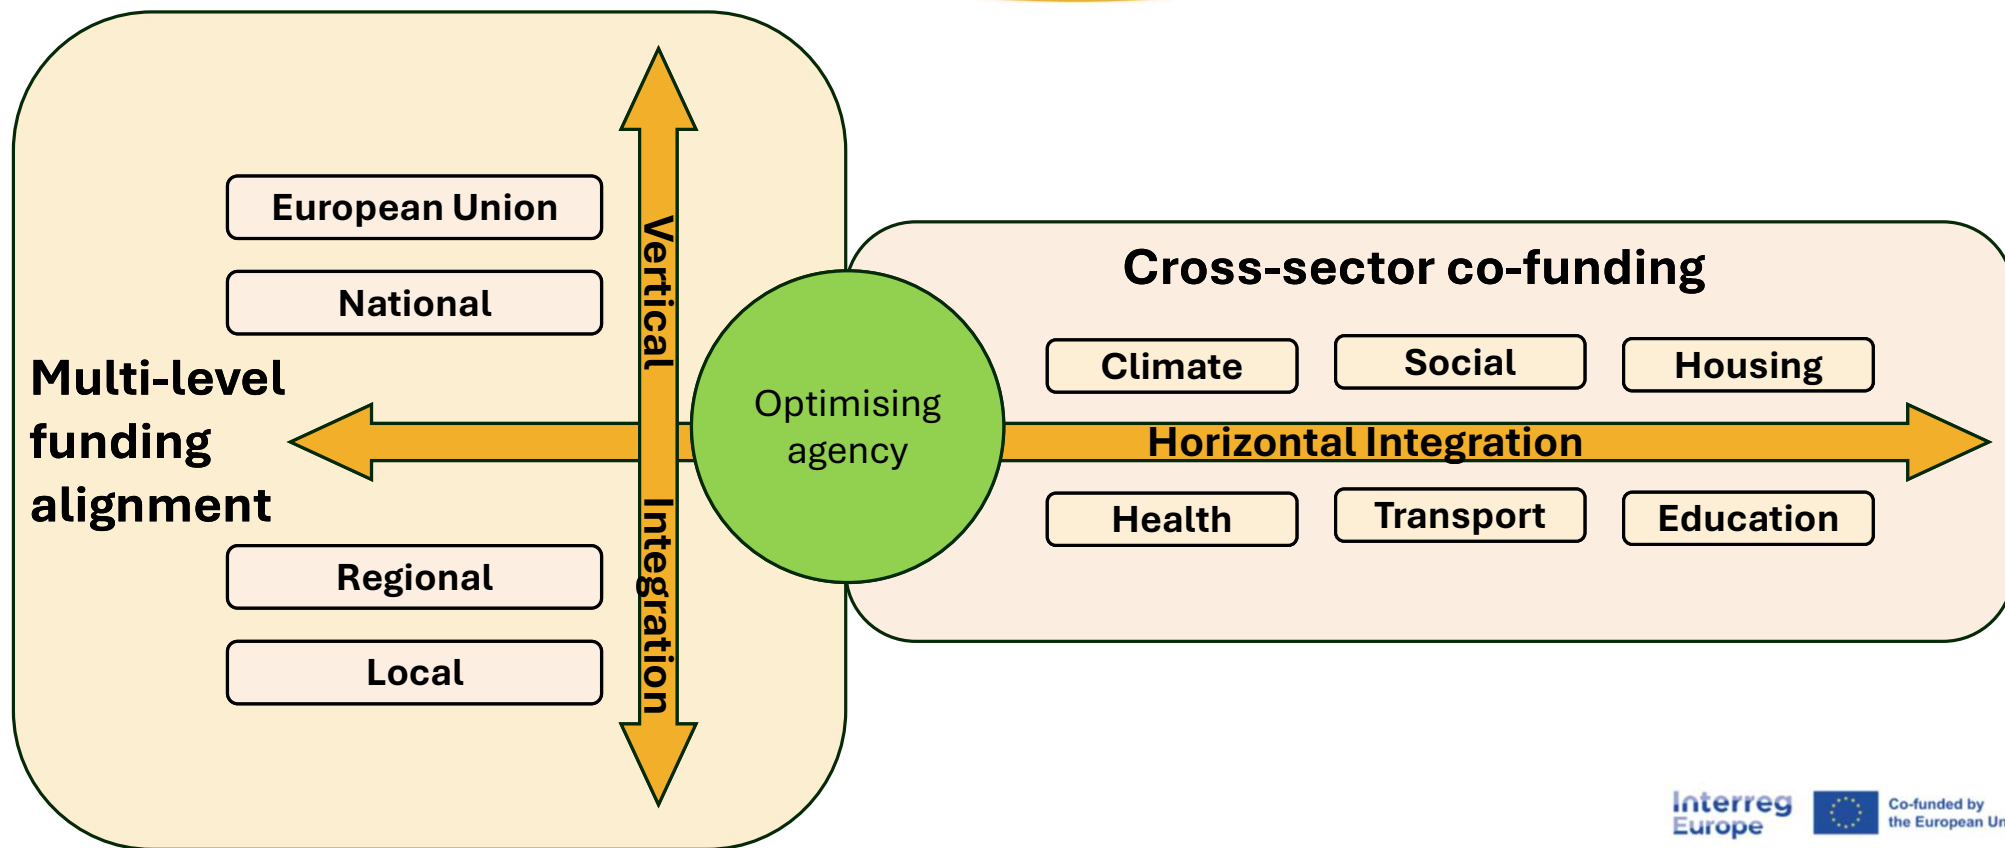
European Union

National

Multi-level funding alignment

Regional

Local

Vertical Integration

Optimising agency

Cross-sector co-funding

Climate

Social

Housing

Horizontal Integration

Health

Transport

Education

Interreg Europe

Co-funded by the European Un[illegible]